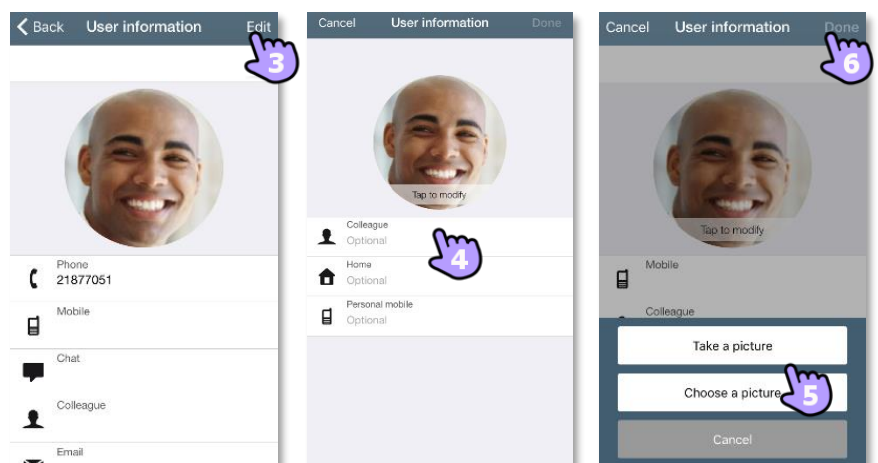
Back User information Edit

3

Phone
21877051

Mobile

Chat

Colleague

Email

Cancel User information Done

Tap to modify

Colleague
Optional

4

Home
Optional

Personal mobile
Optional

Cancel User information Done

6

Tap to modify

Mobile

Colleague

Take a picture

Choose a picture

5

Cancel